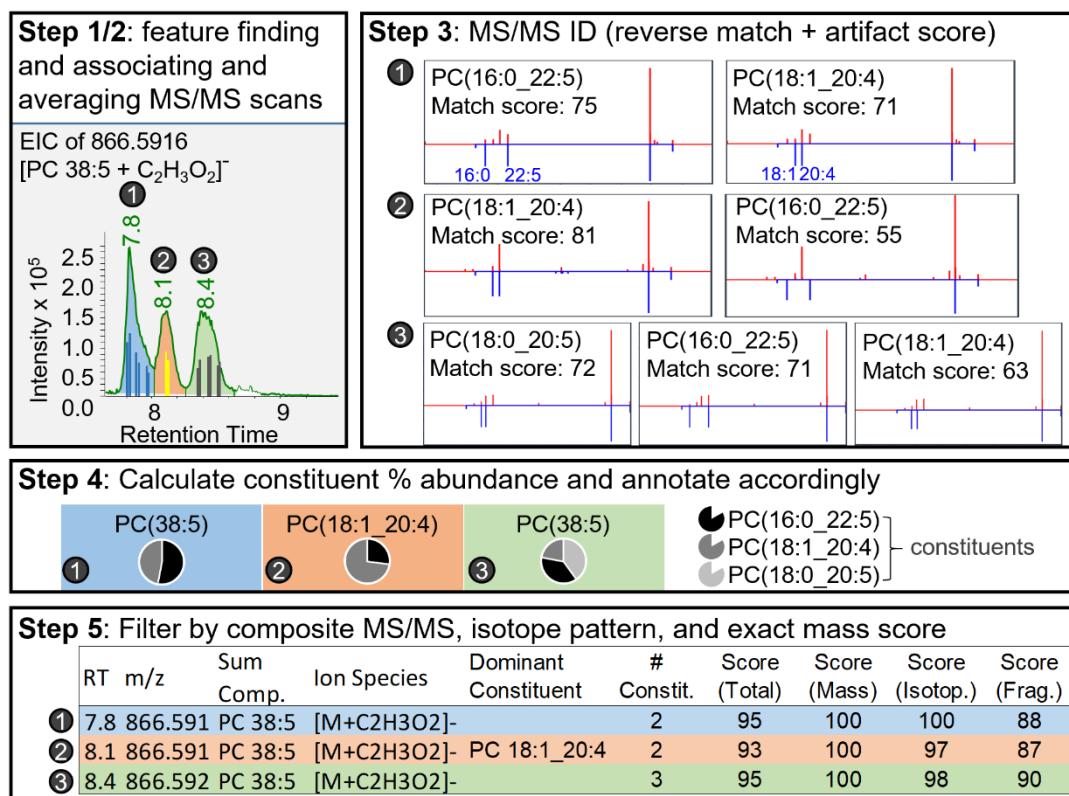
Step 1/2: feature finding and associating and averaging MS/MS scans

EIC of 866.5916
[PC 38:5 + $C_2H_3O_2$]$^-$

1
7.8
2
8.1
3
8.4

Intensity x $10^5$
2.5
2.0
1.5
1.0
0.5
0.0
8
9
Retention Time

Step 3: MS/MS ID (reverse match + artifact score)

1
PC(16:0_22:5)
Match score: 75
16:0 22:5

PC(18:1_20:4)
Match score: 71
18:1 20:4

2
PC(18:1_20:4)
Match score: 81

PC(16:0_22:5)
Match score: 55

3
PC(18:0_20:5)
Match score: 72

PC(16:0_22:5)
Match score: 71

PC(18:1_20:4)
Match score: 63

Step 4: Calculate constituent % abundance and annotate accordingly

PC(38:5)
1
PC(18:1_20:4)
2
PC(38:5)
3

PC(16:0_22:5)
PC(18:1_20:4)
PC(18:0_20:5)
constituents

Step 5: Filter by composite MS/MS, isotope pattern, and exact mass score

| | RT | m/z | Sum Comp. | Ion Species | Dominant Constituent | # Constit. | Score (Total) | Score (Mass) | Score (Isotop.) | Score (Frag.) |
|---|---|---|---|---|---|---|---|---|---|---|
| 1 | 7.8 | 866.591 | PC 38:5 | [M+C2H3O2]- | | 2 | 95 | 100 | 100 | 88 |
| 2 | 8.1 | 866.591 | PC 38:5 | [M+C2H3O2]- | PC 18:1_20:4 | 2 | 93 | 100 | 97 | 87 |
| 3 | 8.4 | 866.592 | PC 38:5 | [M+C2H3O2]- | | 3 | 95 | 100 | 98 | 90 |